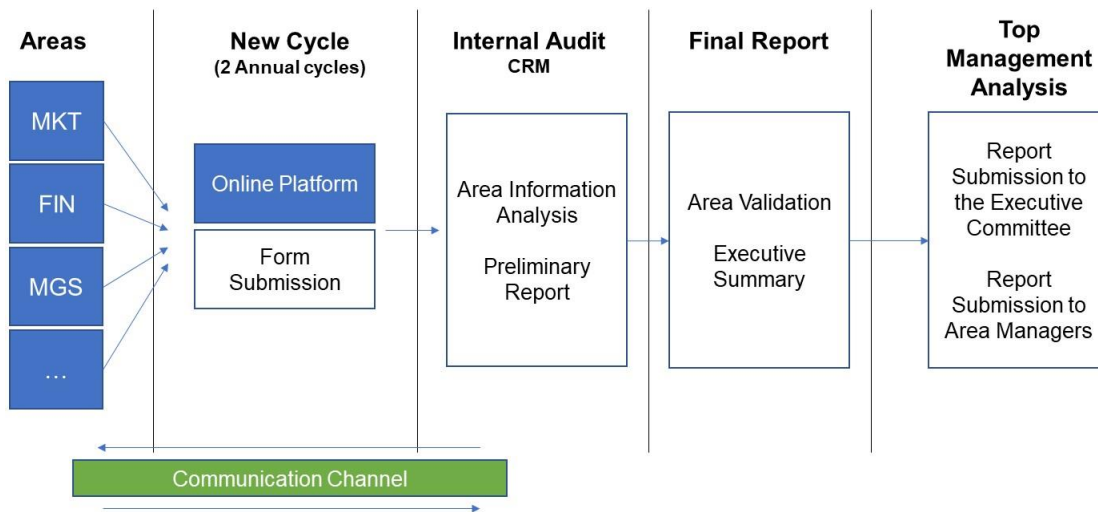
Areas

MKT

FIN

MGS

…

New Cycle
(2 Annual cycles)

Online Platform

Form Submission

Internal Audit
CRM

Area Information Analysis

Preliminary Report

Final Report

Area Validation

Executive Summary

Top Management Analysis

Report Submission to the Executive Committee

Report Submission to Area Managers

Communication Channel